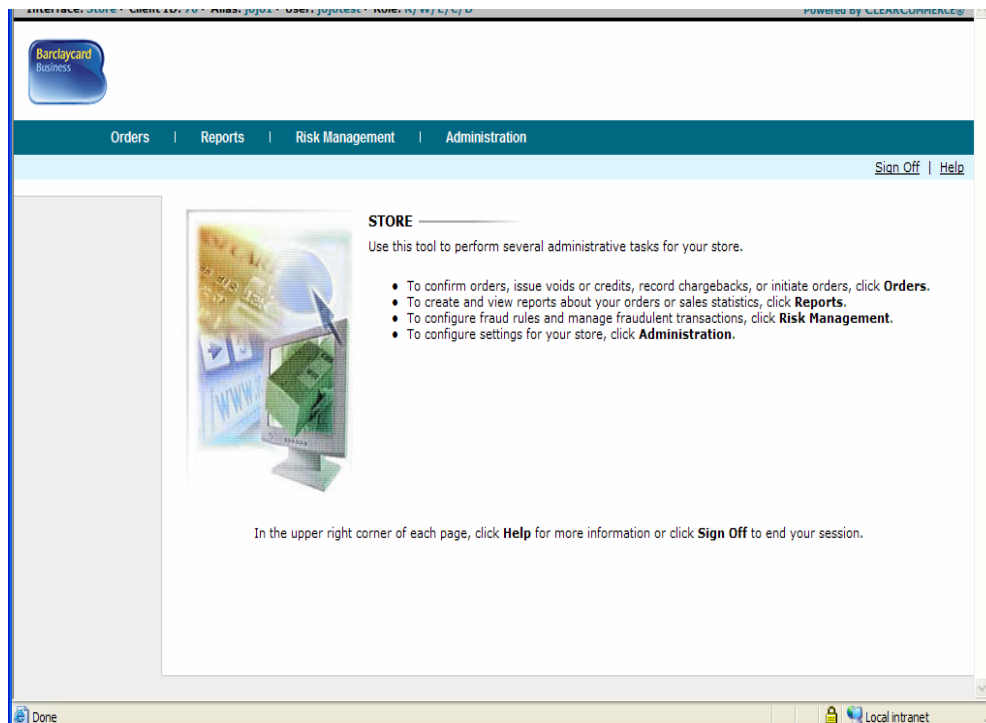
Interface: Store · Client ID: 70 · Alias: jojo1 · User: jojotest · Role: R/W/E/C/D

Powered By CLEARCOMMERCE®

Barclaycard Business

Orders | Reports | Risk Management | Administration

Sign Off | Help

STORE

Use this tool to perform several administrative tasks for your store.

- To confirm orders, issue voids or credits, record chargebacks, or initiate orders, click **Orders**.
- To create and view reports about your orders or sales statistics, click **Reports**.
- To configure fraud rules and manage fraudulent transactions, click **Risk Management**.
- To configure settings for your store, click **Administration**.

In the upper right corner of each page, click **Help** for more information or click **Sign Off** to end your session.

Done

Local intranet